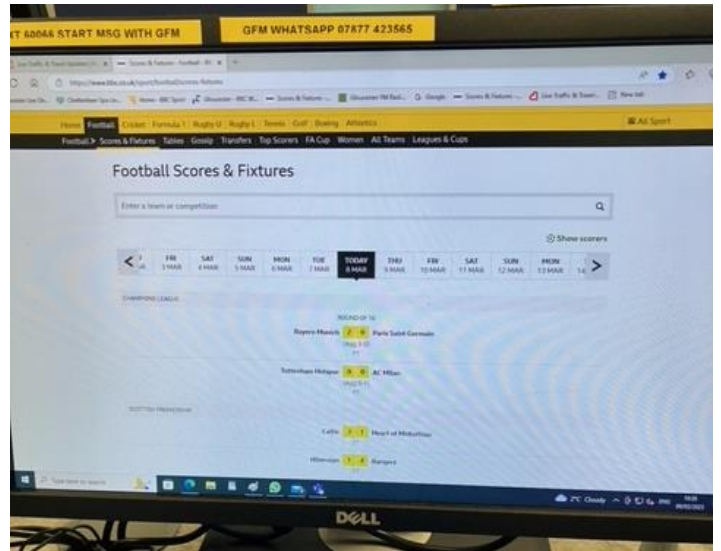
T 60066 START MSG WITH GFM

GFM WHATSAPP 07877 423565

https://www.bbc.co.uk/sport/football/scores-fixtures

Home Football Cricket Formula 1 Rugby U Rugby L Tennis Golf Boxing Athletics

All Sport

Football > Scores & Fixtures Tables Gossip Transfers Top Scorers FA Cup Women All Teams Leagues & Cups

Football Scores & Fixtures

Enter a team or competition

Show scorers

FRI 3 MAR
SAT 4 MAR
SUN 5 MAR
MON 6 MAR
TUE 7 MAR
TODAY 8 MAR
THU 9 MAR
FRI 10 MAR
SAT 11 MAR
SUN 12 MAR
MON 13 MAR

CHAMPIONS LEAGUE

ROUND OF 16

Bayern Munich 2 0 Paris Saint-Germain

Tottenham Hotspur 0 0 AC Milan

SCOTTISH PREMIERSHIP

Celtic 1 1 Heart of Midlothian

Hibernian 1 4 Rangers

Type here to search

Cloudy

DELL